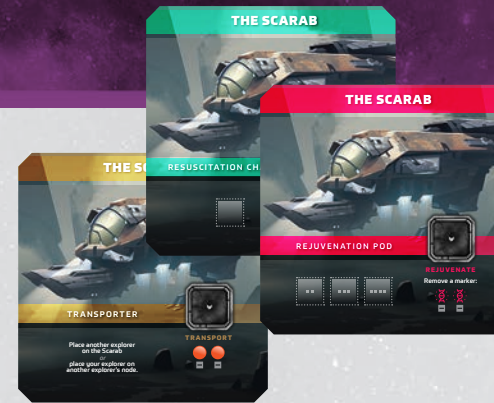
THE SCARAB

RESUSCITATION CH

THE SCARAB

REJUVENATION POD

REJUVENATE

Remove a marker:

THE S

TRANSPORTER

TRANSPORT

Place another explorer on the Scarab or place your explorer on another explorer's node.